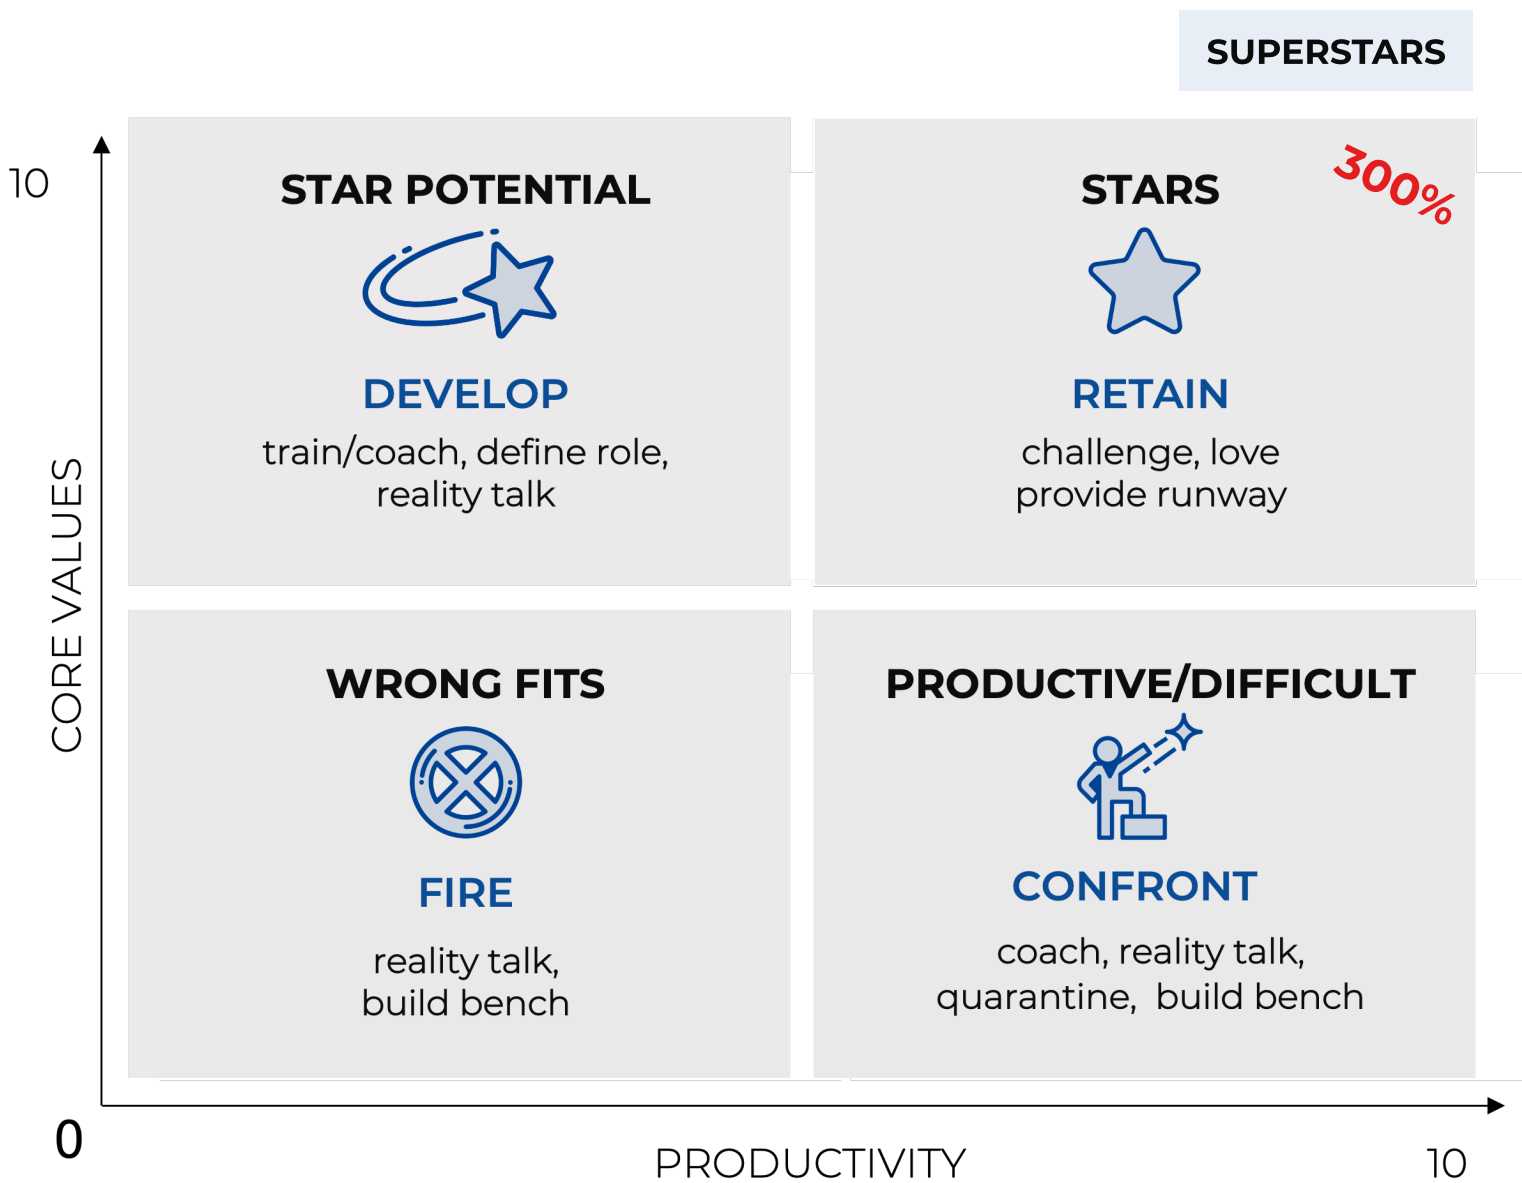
SUPERSTARS

10

CORE VALUES

STAR POTENTIAL

DEVELOP

train/coach, define role, reality talk

STARS

300%

RETAIN

challenge, love provide runway

WRONG FITS

FIRE

reality talk, build bench

PRODUCTIVE/DIFFICULT

CONFRONT

coach, reality talk, quarantine, build bench

0

PRODUCTIVITY

10